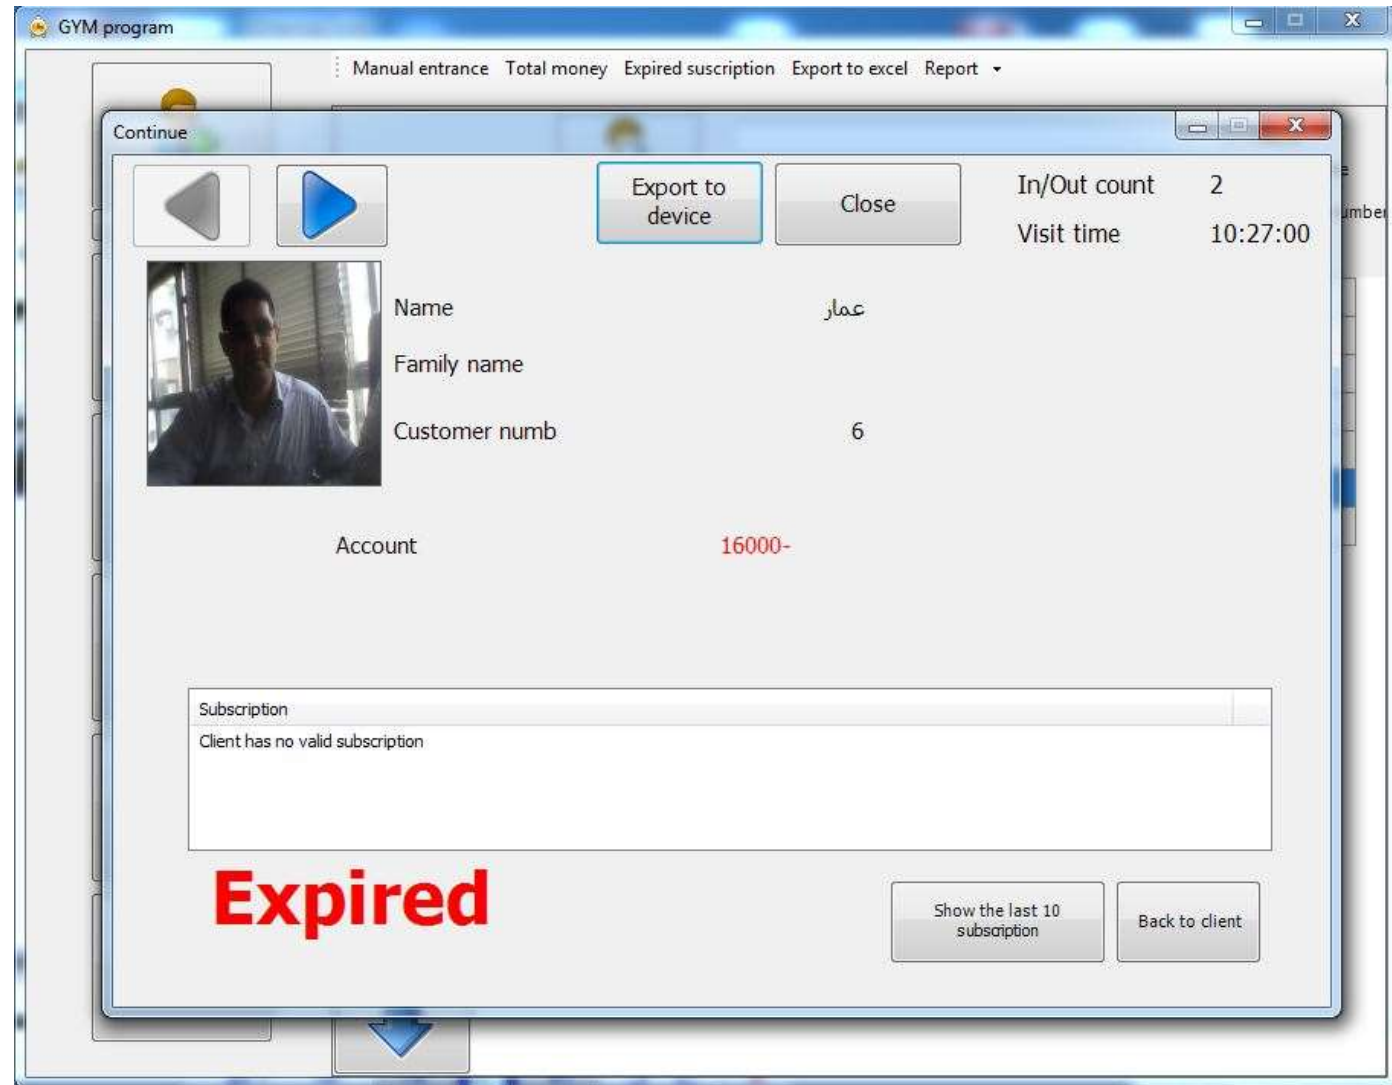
GYM program

Manual entrance Total money Expired suscription Export to excel Report

Continue

Export to device

Close

In/Out count 2

Visit time 10:27:00

umber

Name عمار

Family name

Customer numb 6

Account 16000-

Subscription

Client has no valid subscription

Expired

Show the last 10 subscription

Back to client